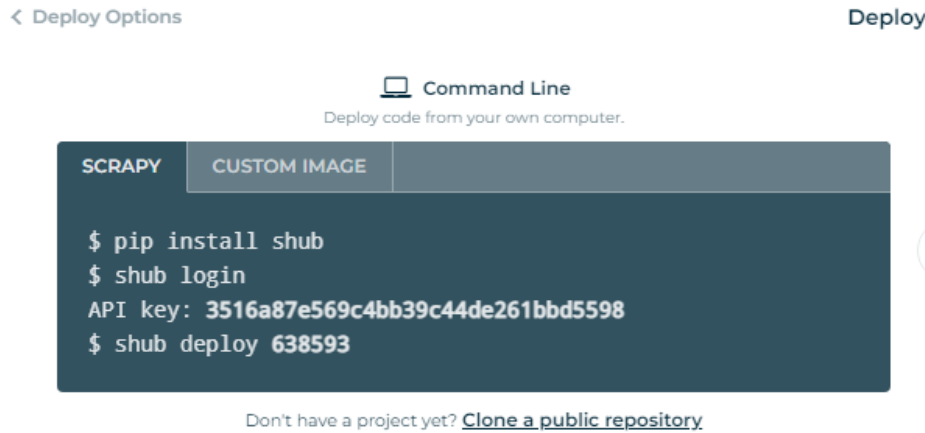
< Deploy Options

Deploy

Command Line

Deploy code from your own computer.

SCRAPY CUSTOM IMAGE

$ pip install shub
$ shub login
API key: 3516a87e569c4bb39c44de261bbd5598
$ shub deploy 638593

Don't have a project yet? Clone a public repository